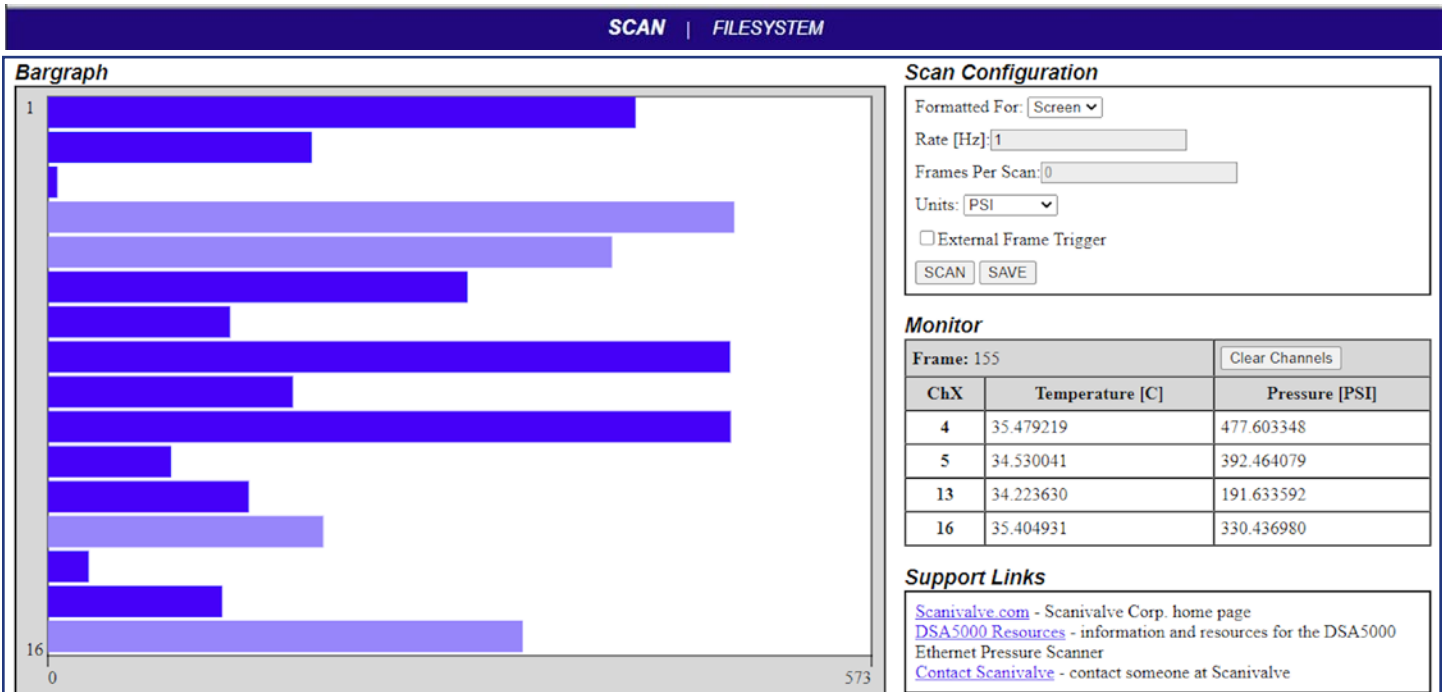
SCAN | FILESYSTEM

Bargraph

1

16

0

573

Scan Configuration

Formatted For: Screen

Rate [Hz]: 1

Frames Per Scan: 0

Units: PSI

External Frame Trigger

SCAN SAVE

Monitor

| Frame: 155 | | Clear Channels |
|---|---|---|
| ChX | Temperature [C] | Pressure [PSI] |
| 4 | 35.479219 | 477.603348 |
| 5 | 34.530041 | 392.464079 |
| 13 | 34.223630 | 191.633592 |
| 16 | 35.404931 | 330.436980 |

Support Links

Scanivalve.com - Scanivalve Corp. home page
DSA5000 Resources - information and resources for the DSA5000 Ethernet Pressure Scanner
Contact Scanivalve - contact someone at Scanivalve